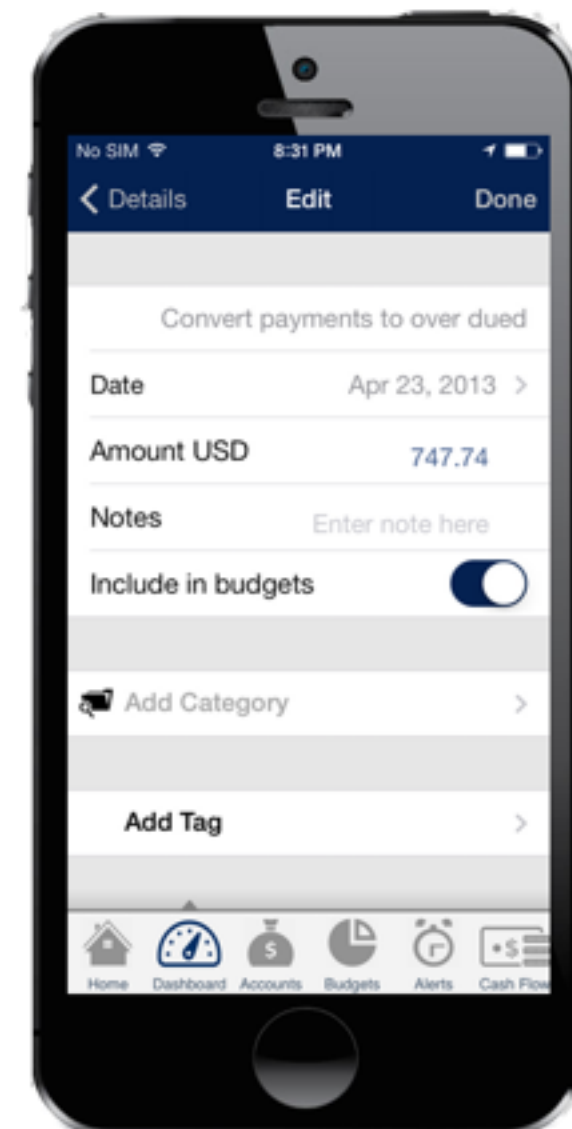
No SIM
8:31 PM

Details
Edit
Done

Convert payments to over dued

Date
Apr 23, 2013 >

Amount USD
747.74

Notes
Enter note here

Include in budgets

Add Category >

Add Tag >

Home
Dashboard
Accounts
Budgets
Alerts
Cash Flow